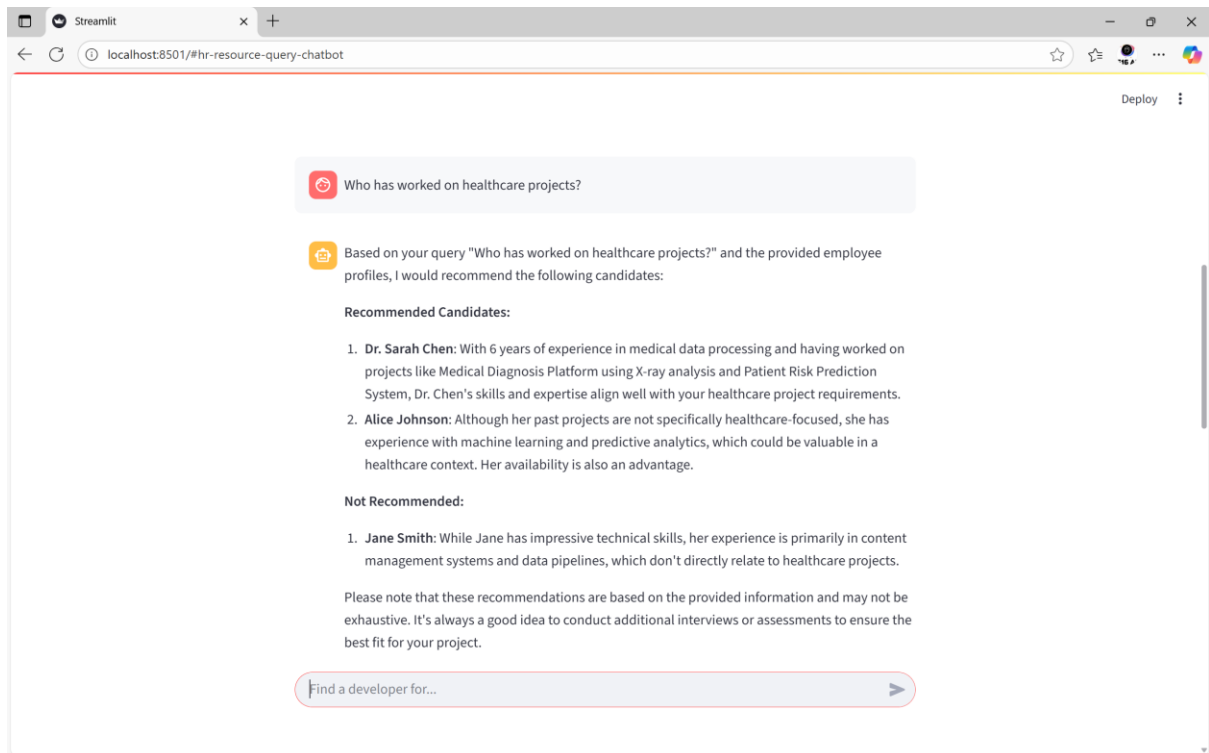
Streamlit

localhost:8501/#hr-resource-query-chatbot

Deploy

Who has worked on healthcare projects?

Based on your query "Who has worked on healthcare projects?" and the provided employee profiles, I would recommend the following candidates:

**Recommended Candidates:**

1. **Dr. Sarah Chen**: With 6 years of experience in medical data processing and having worked on projects like Medical Diagnosis Platform using X-ray analysis and Patient Risk Prediction System, Dr. Chen's skills and expertise align well with your healthcare project requirements.
2. **Alice Johnson**: Although her past projects are not specifically healthcare-focused, she has experience with machine learning and predictive analytics, which could be valuable in a healthcare context. Her availability is also an advantage.

**Not Recommended:**

1. **Jane Smith**: While Jane has impressive technical skills, her experience is primarily in content management systems and data pipelines, which don't directly relate to healthcare projects.

Please note that these recommendations are based on the provided information and may not be exhaustive. It's always a good idea to conduct additional interviews or assessments to ensure the best fit for your project.

Find a developer for...